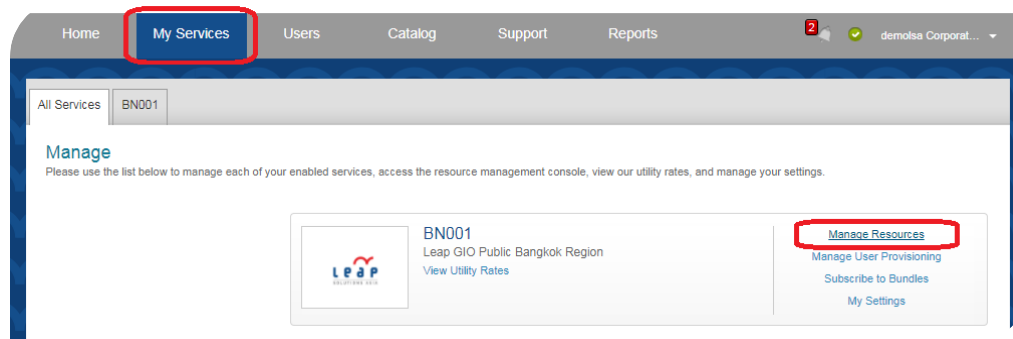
Home My Services Users Catalog Support Reports 2 demolsa Corporat...

All Services BN001

Manage
Please use the list below to manage each of your enabled services, access the resource management console, view our utility rates, and manage your settings.

leap
SOLUTIONS ASIA

BN001
Leap GIO Public Bangkok Region
View Utility Rates

Manage Resources
Manage User Provisioning
Subscribe to Bundles
My Settings